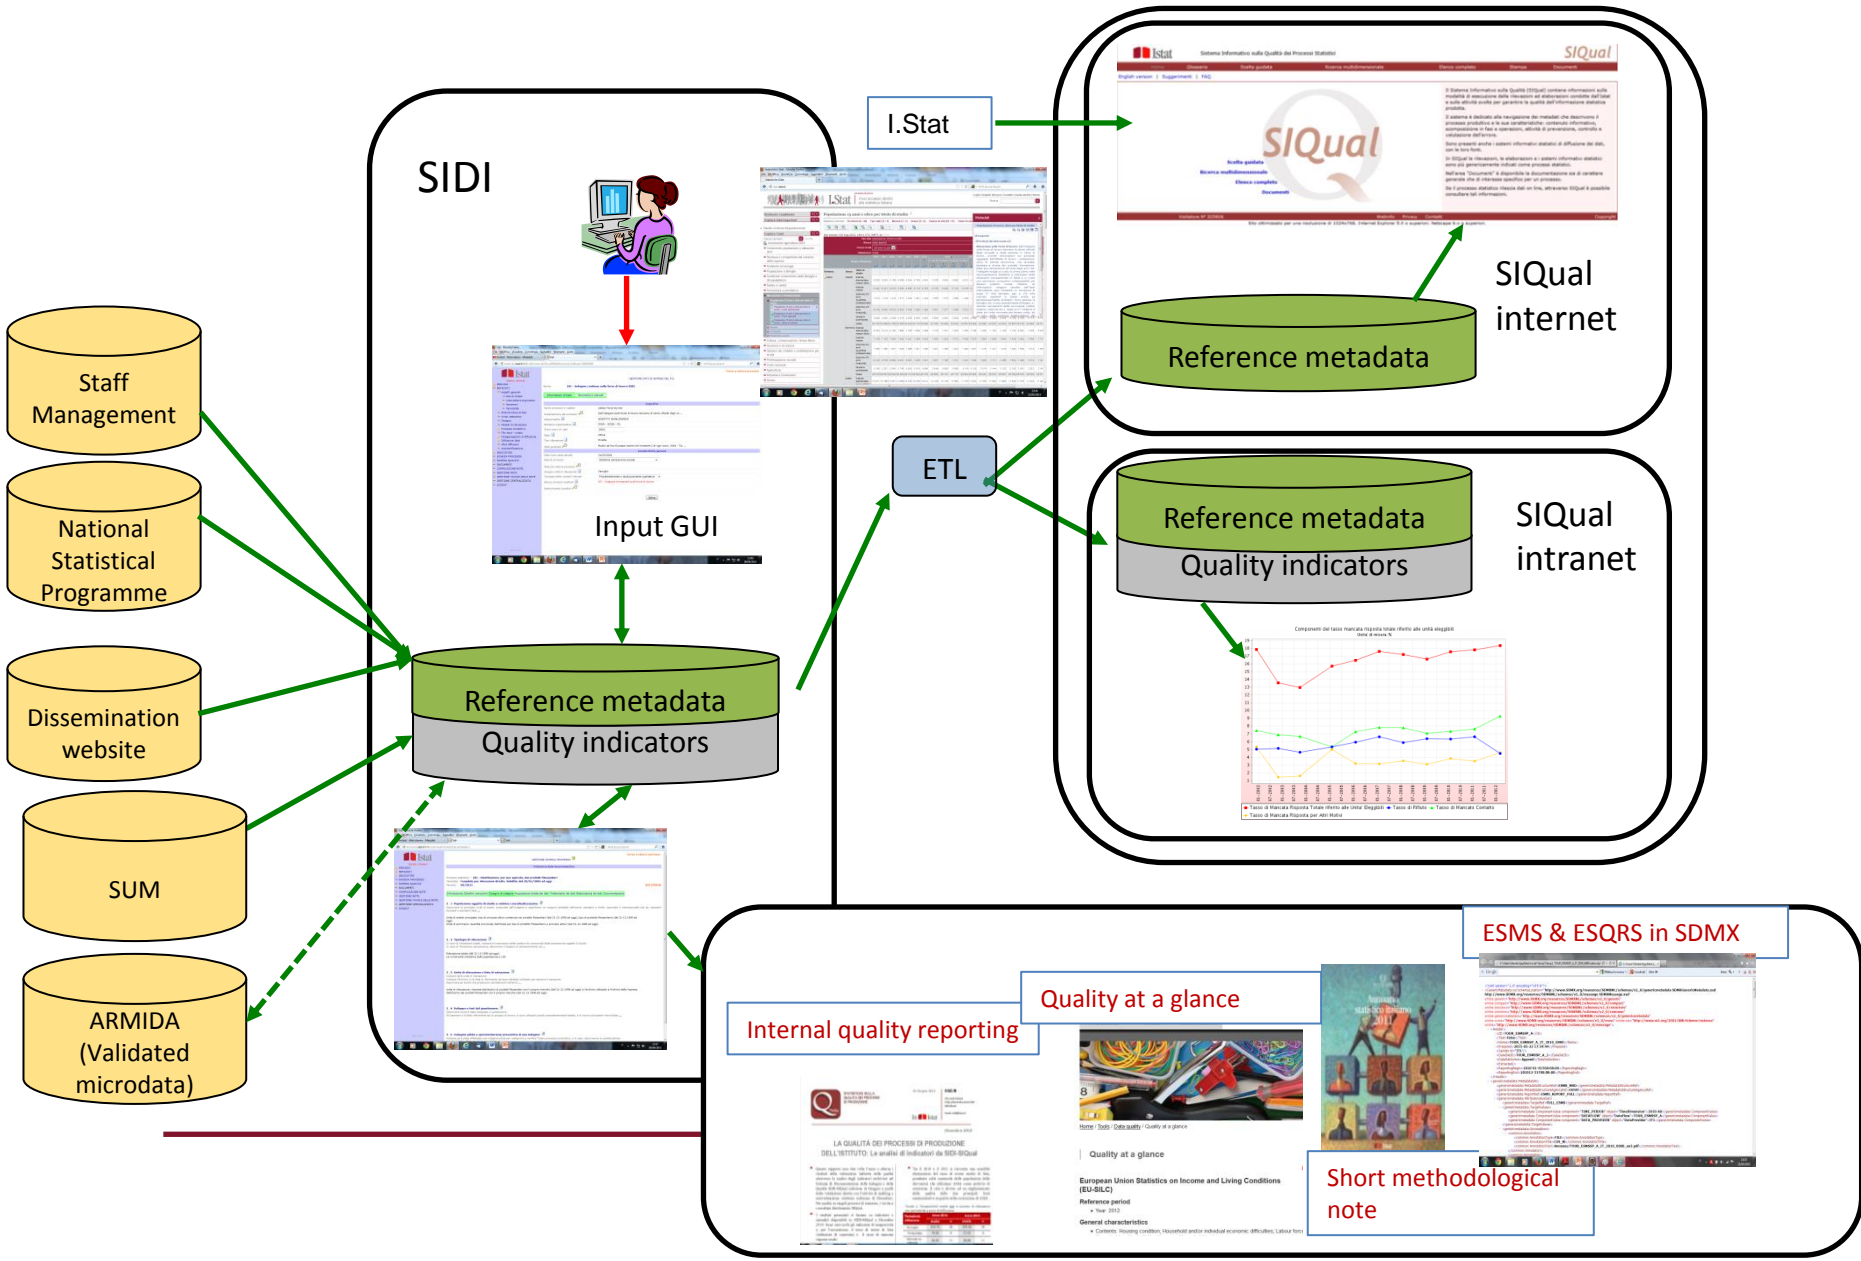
SIDI

I.Stat

SIQual

SIQual internet

Reference metadata

Staff Management

National Statistical Programme

Dissemination website

SUM

ARMIDA (Validated microdata)

Input GUI

ETL

Reference metadata

Quality indicators

SIQual intranet

Reference metadata

Quality indicators

ESMS & ESQRS in SDMX

Quality at a glance

Internal quality reporting

Short methodological note

LA QUALITÀ DEI PROCESSI DI PRODUZIONE DELL'ISTITUTO: Le analisi di indicatori da SIDI-SIQual

Home / Tools / Data quality / Quality at a glance

Quality at a glance

European Union Statistics on Income and Living Conditions (EU-SILC)

Reference period

General characteristics